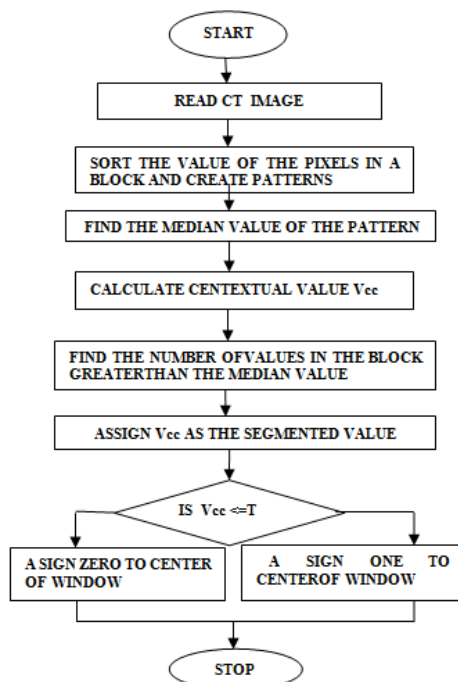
START

READ CT IMAGE

SORT THE VALUE OF THE PIXELS IN A BLOCK AND CREATE PATTERNS

FIND THE MEDIAN VALUE OF THE PATTERN

CALCULATE CENTEXTUAL VALUE Vcc

FIND THE NUMBER OFVALUES IN THE BLOCK GREATERTHAN THE MEDIAN VALUE

ASSIGN Vcc AS THE SEGMENTED VALUE

IS Vcc <=T

A SIGN ZERO TO CENTER OF WINDOW

A SIGN ONE TO CENTEROF WINDOW

STOP